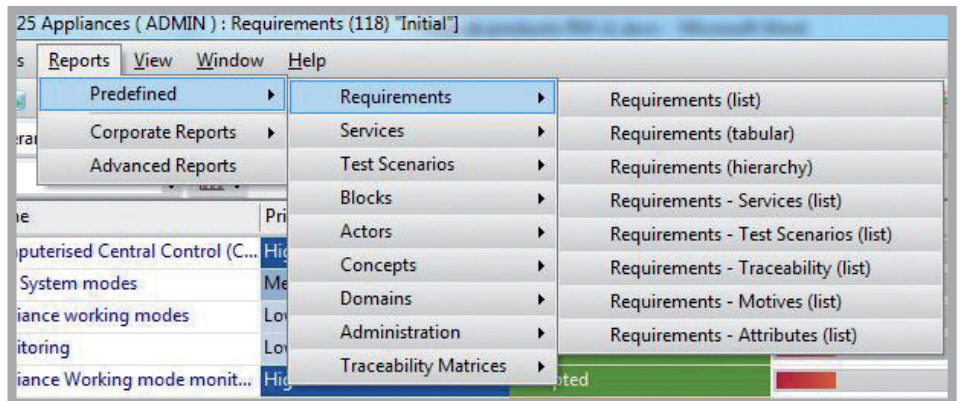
25 Appliances ( ADMIN ) : Requirements (118) "Initial"]

s Reports View Window Help

Predefined
Corporate Reports
Advanced Reports

Requirements
Services
Test Scenarios
Blocks
Actors
Concepts
Domains
Administration
Traceability Matrices

Requirements (list)
Requirements (tabular)
Requirements (hierarchy)
Requirements - Services (list)
Requirements - Test Scenarios (list)
Requirements - Traceability (list)
Requirements - Motives (list)
Requirements - Attributes (list)

ne
Pri
puterised Central Control (C... Hig
System modes Me
iance working modes Lov
itoring Lov
iance Working mode monit... Hig
pted